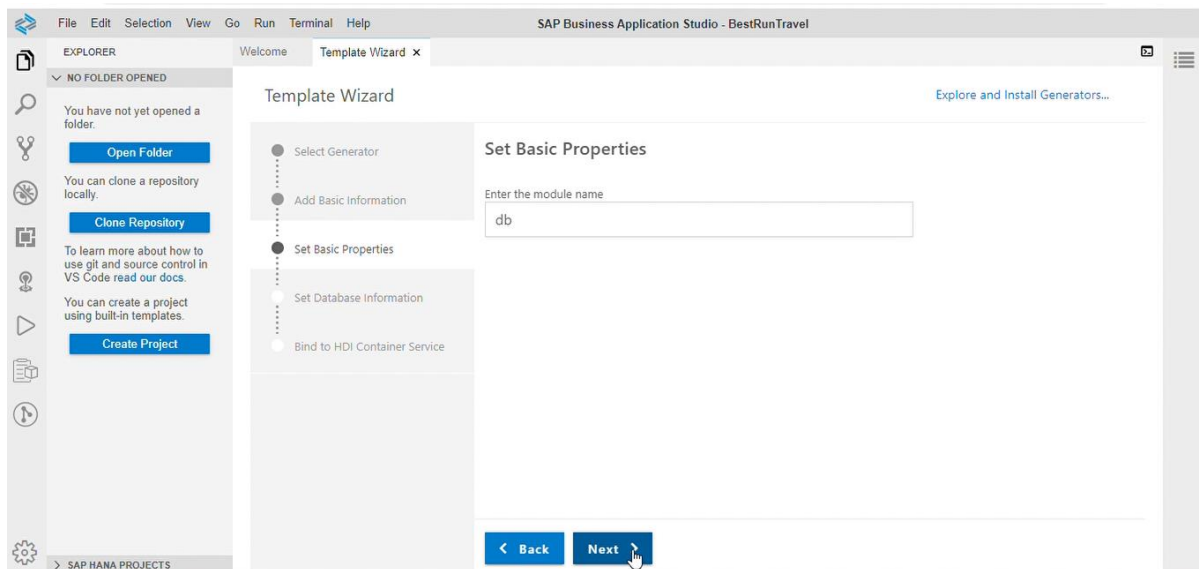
File Edit Selection View Go Run Terminal Help

SAP Business Application Studio - BestRunTravel

EXPLORER

NO FOLDER OPENED

You have not yet opened a folder.

Open Folder

You can clone a repository locally.

Clone Repository

To learn more about how to use git and source control in VS Code read our docs.

You can create a project using built-in templates.

Create Project

SAP HANA PROJECTS

Welcome

Template Wizard ×

Template Wizard

Explore and Install Generators...

Select Generator

Add Basic Information

Set Basic Properties

Set Database Information

Bind to HDI Container Service

Set Basic Properties

Enter the module name

db

Back

Next